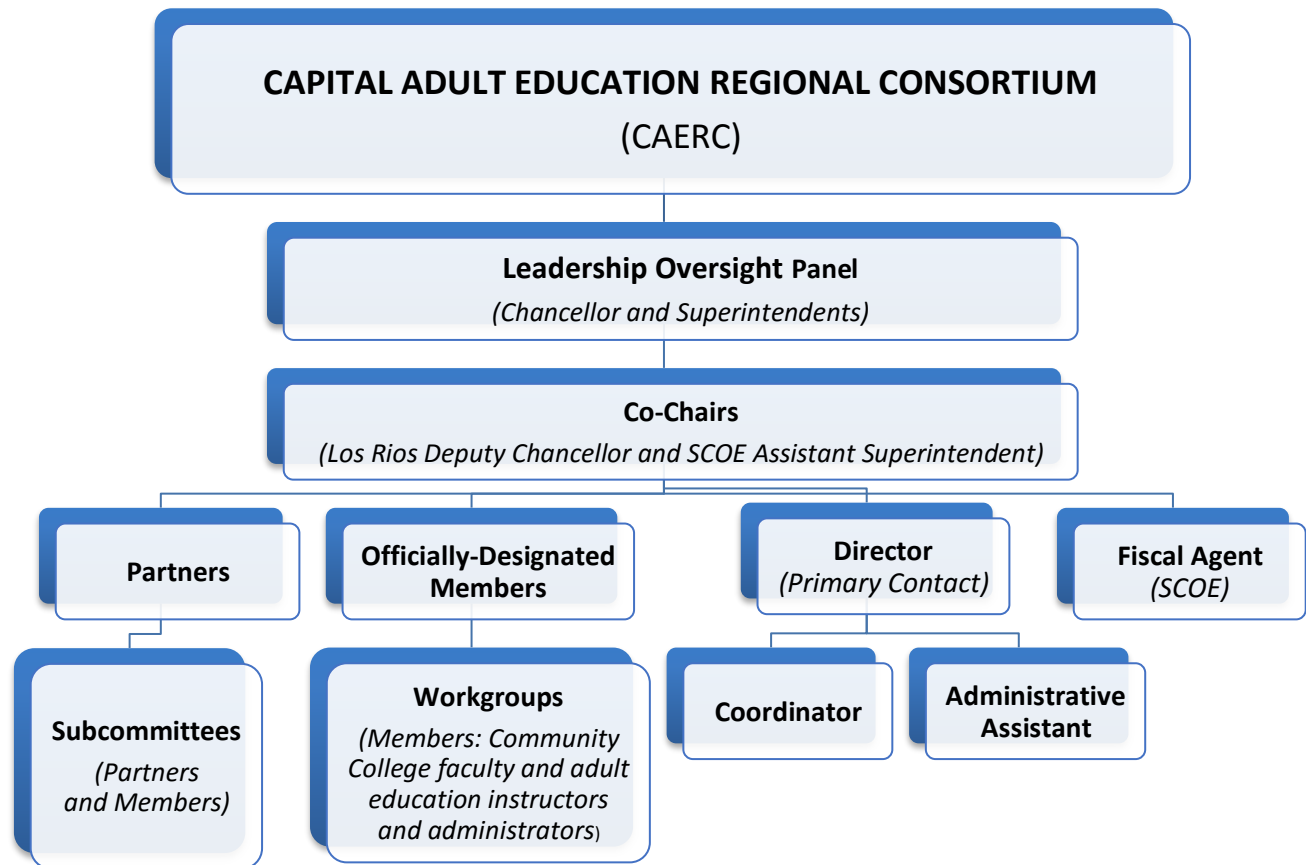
CAPITAL ADULT EDUCATION REGIONAL CONSORTIUM
(CAERC)

Leadership Oversight Panel
(Chancellor and Superintendents)

Co-Chairs
(Los Rios Deputy Chancellor and SCOE Assistant Superintendent)

Partners

Officially-Designated Members

Director
(Primary Contact)

Fiscal Agent
(SCOE)

Subcommittees
(Partners and Members)

Workgroups
(Members: Community College faculty and adult education instructors and administrators)

Coordinator

Administrative Assistant